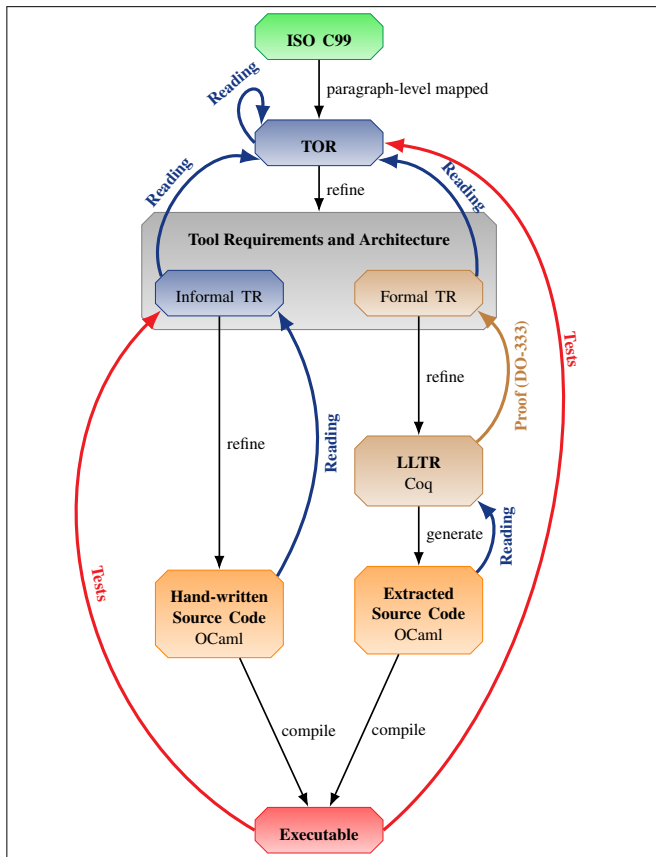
ISO C99

Reading

paragraph-level mapped

TOR

Reading

Reading

refine

Tool Requirements and Architecture

Informal TR

Formal TR

Tests

refine

Proof (DO-333)

Tests

refine

Reading

LLTR
Coq

generate

Reading

Hand-written
Source Code
OCaml

Extracted
Source Code
OCaml

compile

compile

Executable